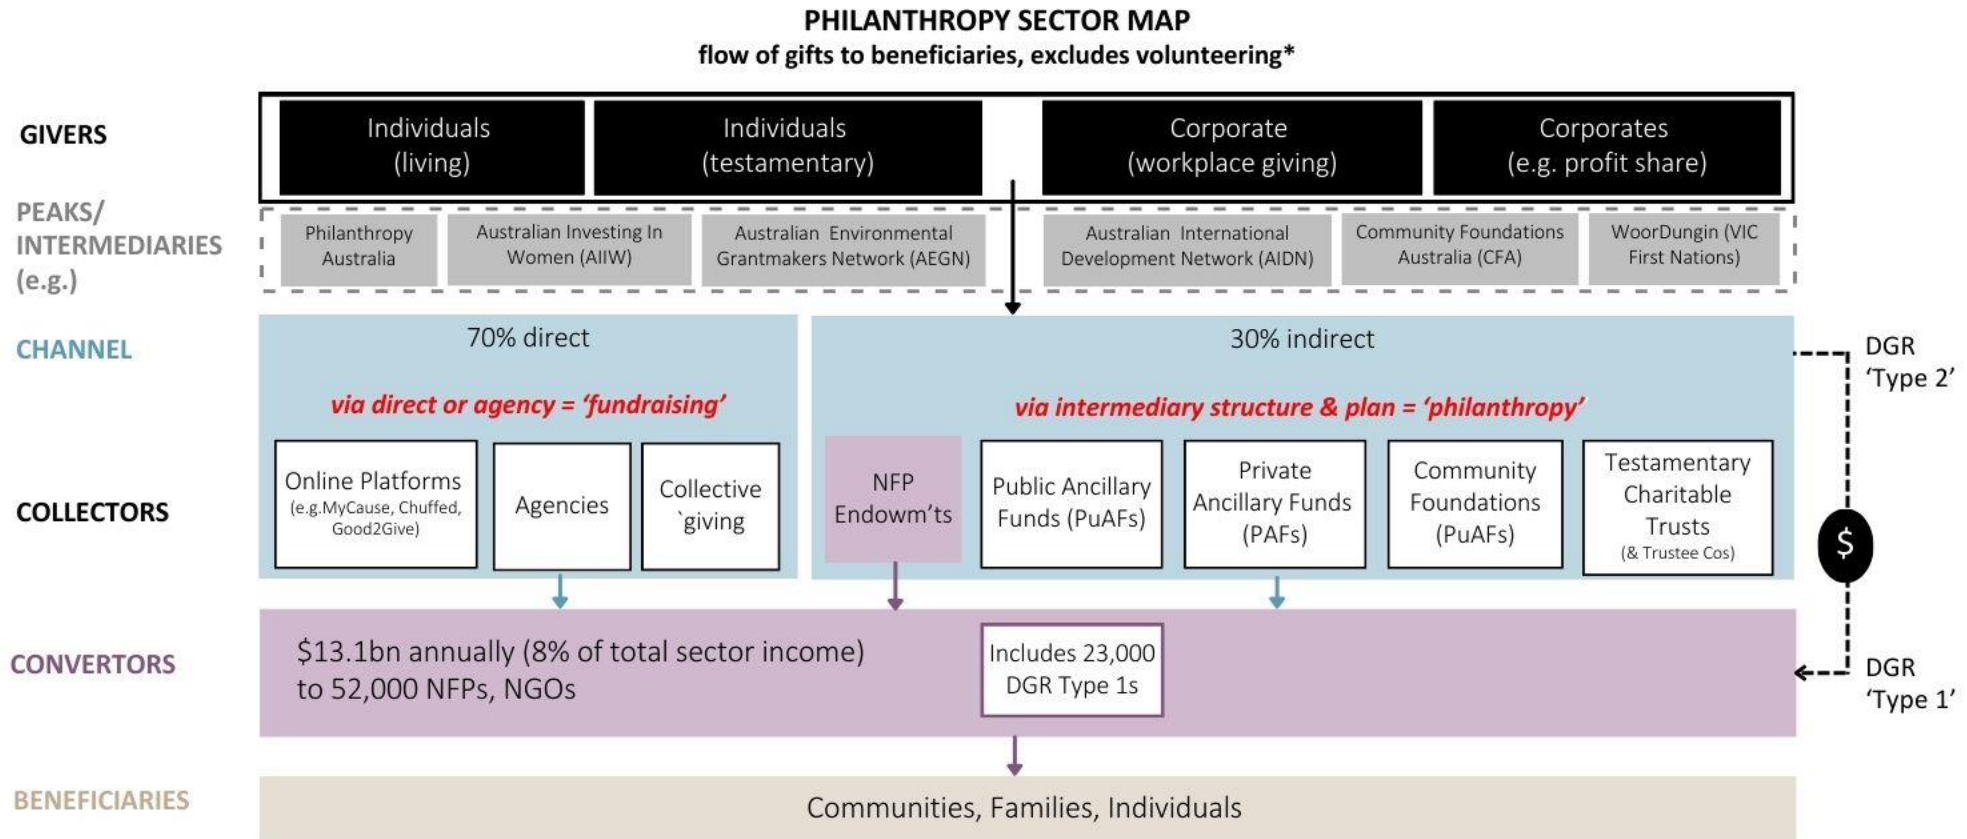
PHILANTHROPY SECTOR MAP
flow of gifts to beneficiaries, excludes volunteering*

GIVERS

Individuals (living)

Individuals (testamentary)

Corporate (workplace giving)

Corporates (e.g. profit share)

PEAKS/ INTERMEDIARIES (e.g.)

Philanthropy Australia

Australian Investing In Women (AIIW)

Australian Environmental Grantmakers Network (AEGN)

Australian International Development Network (AIDN)

Community Foundations Australia (CFA)

WoorDungin (VIC First Nations)

CHANNEL

70% direct

via direct or agency = 'fundraising'

30% indirect

via intermediary structure & plan = 'philanthropy'

DGR 'Type 2'

COLLECTORS

Online Platforms (e.g.MyCause, Chuffed, Good2Give)

Agencies

Collective `giving

NFP Endowm'ts

Public Ancillary Funds (PuAFs)

Private Ancillary Funds (PAFs)

Community Foundations (PuAFs)

Testamentary Charitable Trusts (& Trustee Cos)

$

CONVERTORS

$13.1bn annually (8% of total sector income) to 52,000 NFPs, NGOs

Includes 23,000 DGR Type 1s

DGR 'Type 1'

BENEFICIARIES

Communities, Families, Individuals